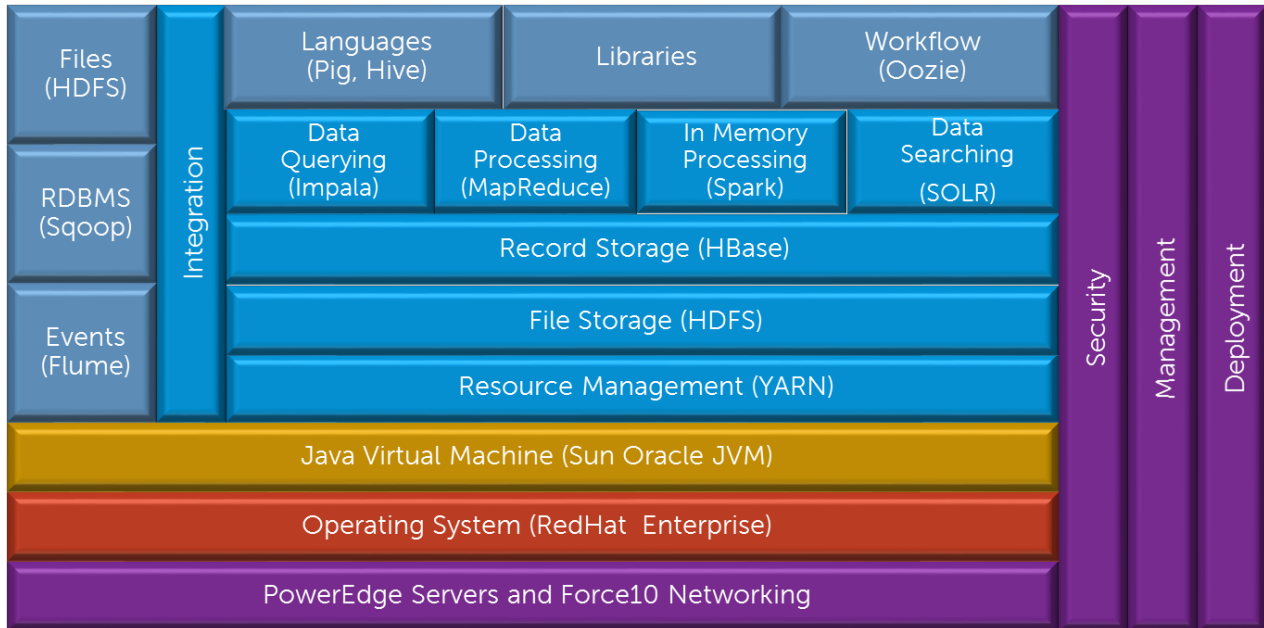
Files (HDFS)

RDBMS (Sqoop)

Events (Flume)

Integration

Languages (Pig, Hive)

Libraries

Workflow (Oozie)

Data Querying (Impala)

Data Processing (MapReduce)

In Memory Processing (Spark)

Data Searching (SOLR)

Record Storage (HBase)

File Storage (HDFS)

Resource Management (YARN)

Security

Management

Deployment

Java Virtual Machine (Sun Oracle JVM)

Operating System (RedHat Enterprise)

PowerEdge Servers and Force10 Networking